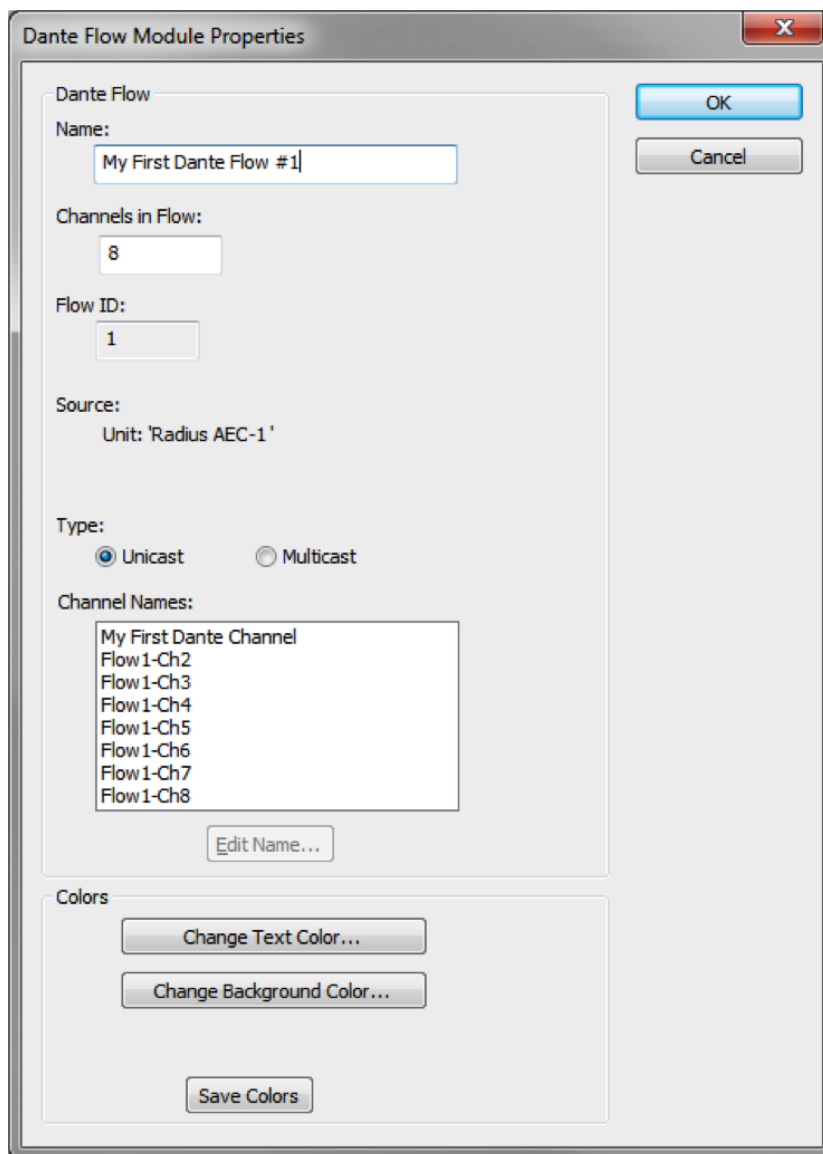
Dante Flow Module Properties

x

Dante Flow

Name:

My First Dante Flow #1

Channels in Flow:

8

Flow ID:

1

Source:

Unit: 'Radius AEC-1 '

Type:

Unicast

Multicast

Channel Names:

My First Dante Channel
Flow1-Ch2
Flow1-Ch3
Flow1-Ch4
Flow1-Ch5
Flow1-Ch6
Flow1-Ch7
Flow1-Ch8

Edit Name...

Colors

Change Text Color...

Change Background Color...

Save Colors

OK

Cancel